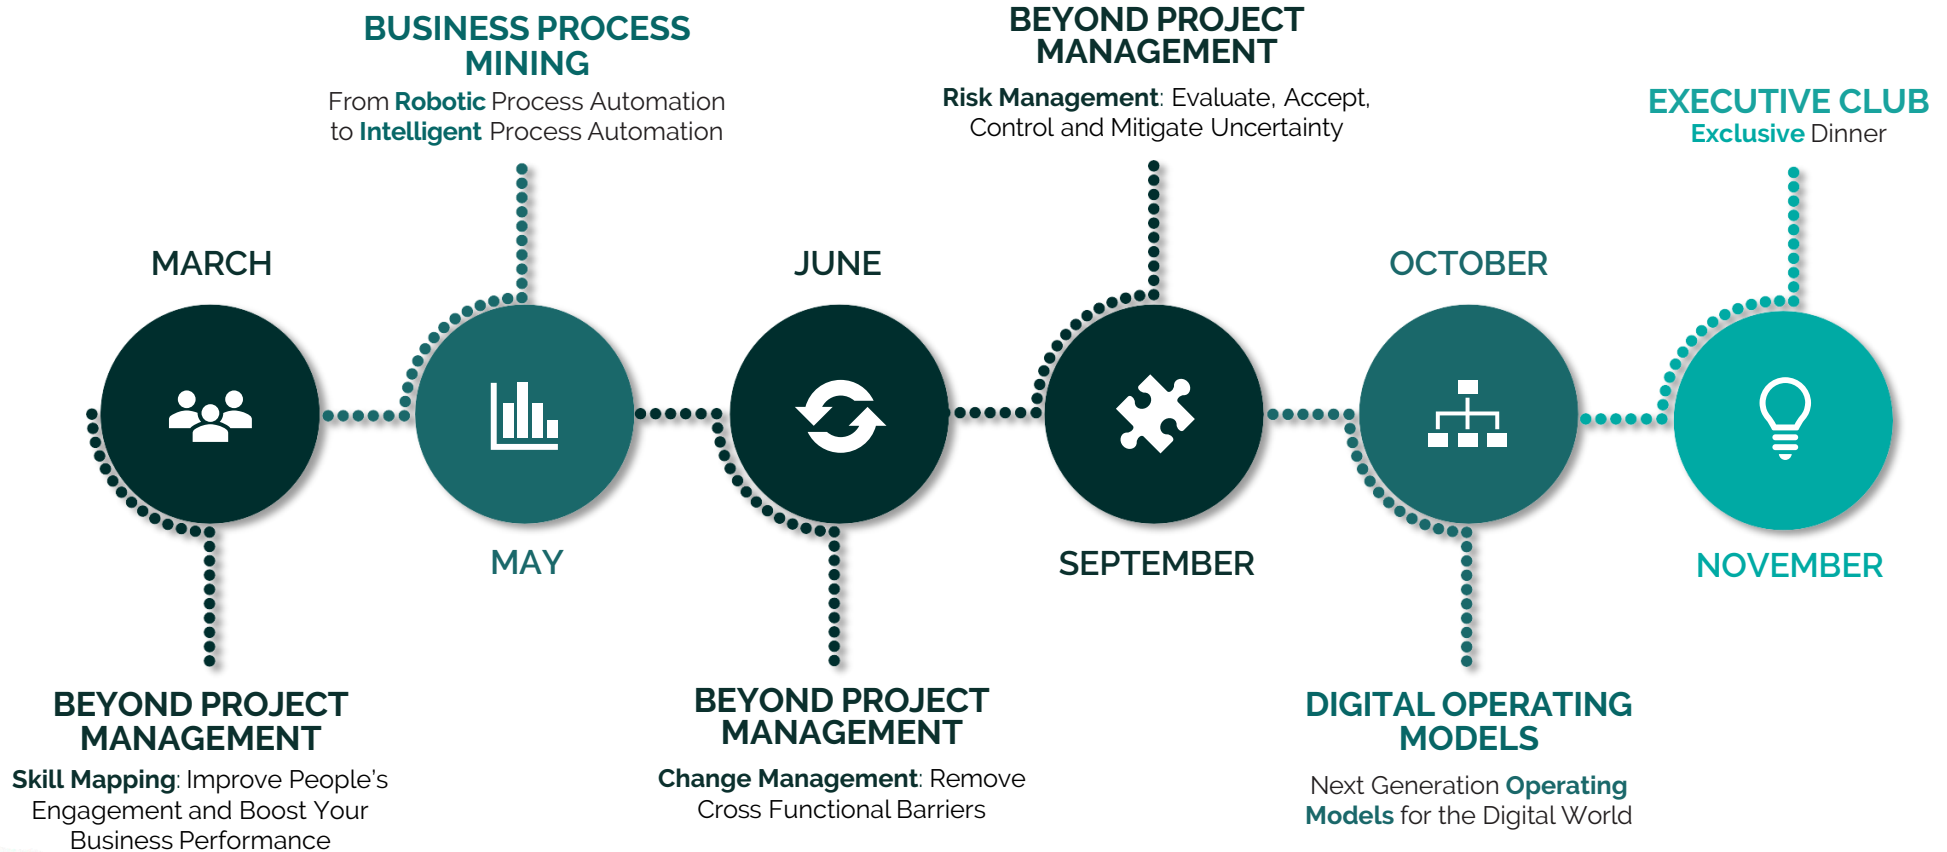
BUSINESS PROCESS MINING

From Robotic Process Automation to Intelligent Process Automation

BEYOND PROJECT MANAGEMENT

Risk Management: Evaluate, Accept, Control and Mitigate Uncertainty

EXECUTIVE CLUB

Exclusive Dinner

MARCH

JUNE

OCTOBER

MAY

SEPTEMBER

NOVEMBER

BEYOND PROJECT MANAGEMENT

Skill Mapping: Improve People's Engagement and Boost Your Business Performance

BEYOND PROJECT MANAGEMENT

Change Management: Remove Cross Functional Barriers

DIGITAL OPERATING MODELS

Next Generation Operating Models for the Digital World